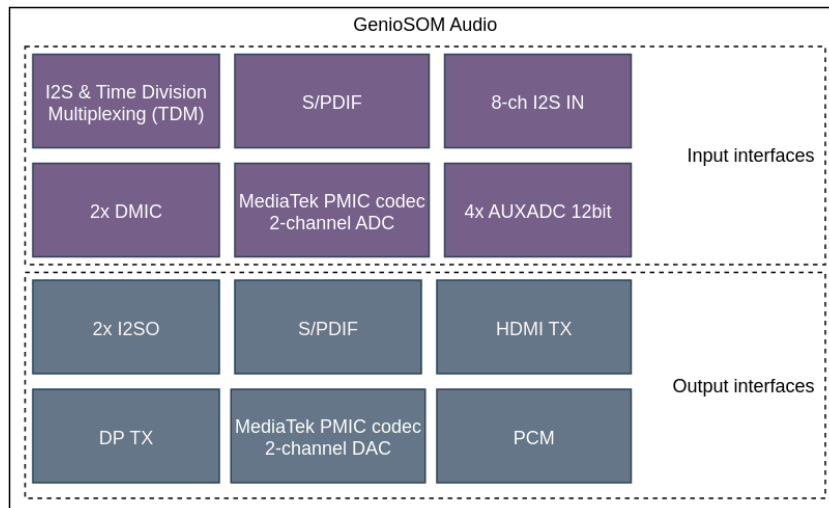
GenioSOM Audio

I2S & Time Division Multiplexing (TDM)

S/PDIF

8-ch I2S IN

2x DMIC

MediaTek PMIC codec 2-channel ADC

4x AUXADC 12bit

Input interfaces

2x I2SO

S/PDIF

HDMI TX

DP TX

MediaTek PMIC codec 2-channel DAC

PCM

Output interfaces